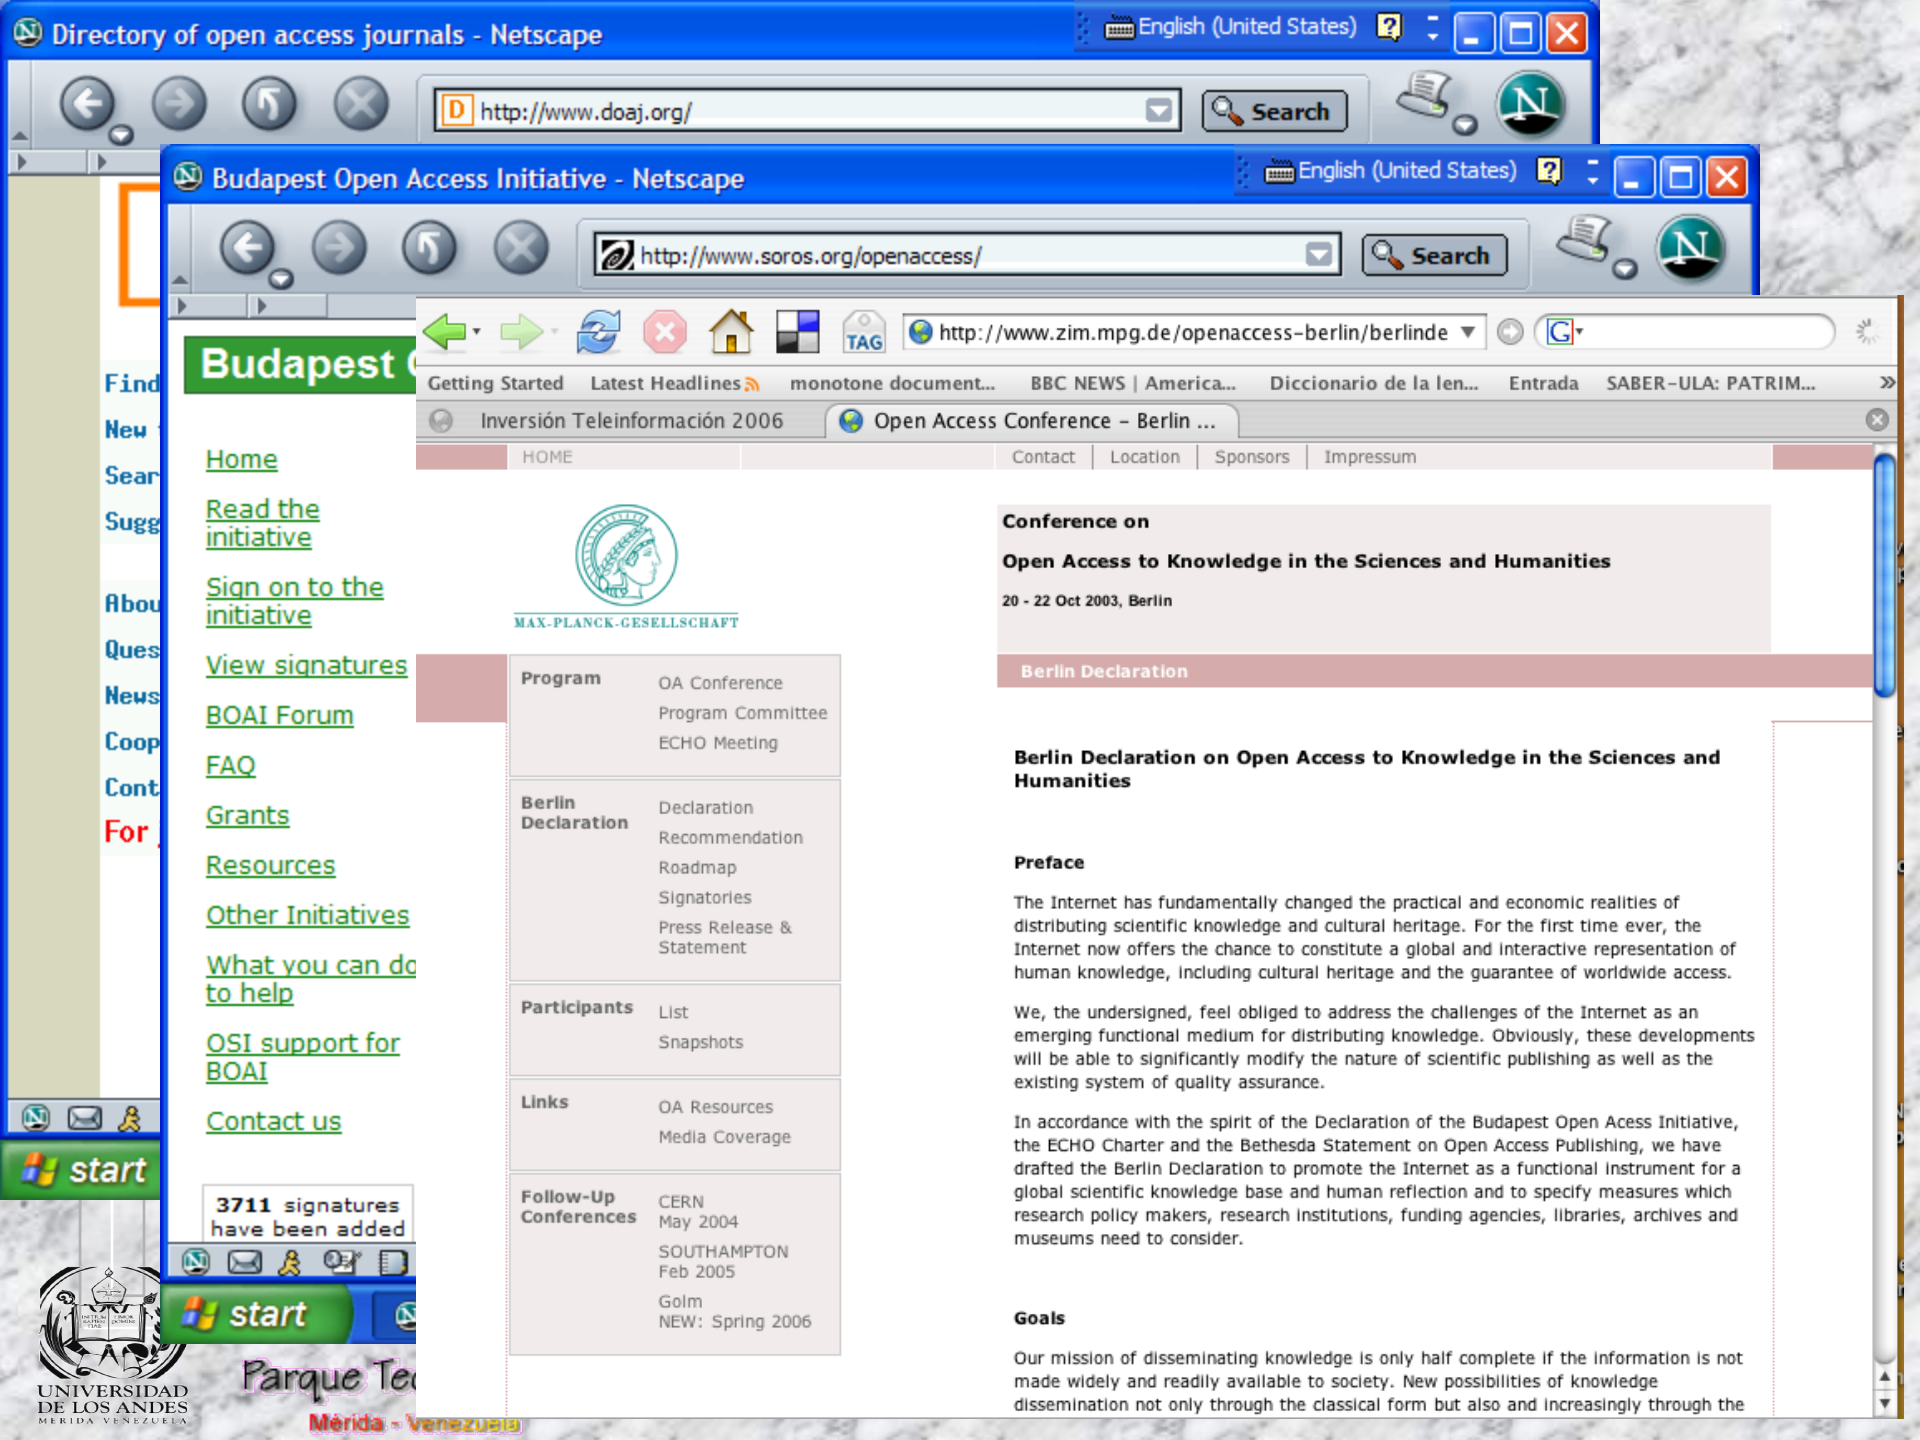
Directory of open access journals - Netscape

English (United States)

http://www.doaj.org/

Search

Find
New
Sear
Sugg
Abou
Ques
News
Coop
Cont
For

start

Budapest Open Access Initiative - Netscape

English (United States)

http://www.soros.org/openaccess/

Search

Budapest

Home
Read the initiative
Sign on to the initiative
View signatures
BOAI Forum
FAQ
Grants
Resources
Other Initiatives
What you can do to help
OSI support for BOAI
Contact us

3711 signatures have been added

start

http://www.zim.mpg.de/openaccess-berlin/berlinde

Getting Started | Latest Headlines | monotone document... | BBC NEWS | America... | Diccionario de la len... | Entrada | SABER-ULA: PATRIM...

Inversión Teleinformación 2006 | Open Access Conference - Berlin ...

HOME | Contact | Location | Sponsors | Impressum

MAX-PLANCK-GESELLSCHAFT

Conference on

Open Access to Knowledge in the Sciences and Humanities

20 - 22 Oct 2003, Berlin

Berlin Declaration

Program: OA Conference, Program Committee, ECHO Meeting

Berlin Declaration: Declaration, Recommendation, Roadmap, Signatories, Press Release & Statement

Participants: List, Snapshots

Links: OA Resources, Media Coverage

Follow-Up Conferences: CERN May 2004, SOUTHAMPTON Feb 2005, Golm NEW: Spring 2006

Berlin Declaration on Open Access to Knowledge in the Sciences and Humanities

Preface

The Internet has fundamentally changed the practical and economic realities of distributing scientific knowledge and cultural heritage. For the first time ever, the Internet now offers the chance to constitute a global and interactive representation of human knowledge, including cultural heritage and the guarantee of worldwide access.

We, the undersigned, feel obliged to address the challenges of the Internet as an emerging functional medium for distributing knowledge. Obviously, these developments will be able to significantly modify the nature of scientific publishing as well as the existing system of quality assurance.

In accordance with the spirit of the Declaration of the Budapest Open Acess Initiative, the ECHO Charter and the Bethesda Statement on Open Access Publishing, we have drafted the Berlin Declaration to promote the Internet as a functional instrument for a global scientific knowledge base and human reflection and to specify measures which research policy makers, research institutions, funding agencies, libraries, archives and museums need to consider.

Goals

Our mission of disseminating knowledge is only half complete if the information is not made widely and readily available to society. New possibilities of knowledge dissemination not only through the classical form but also and increasingly through the

UNIVERSIDAD DE LOS ANDES
MERIDA VENEZUELA

Parque Tec
Mérida - Venezuela